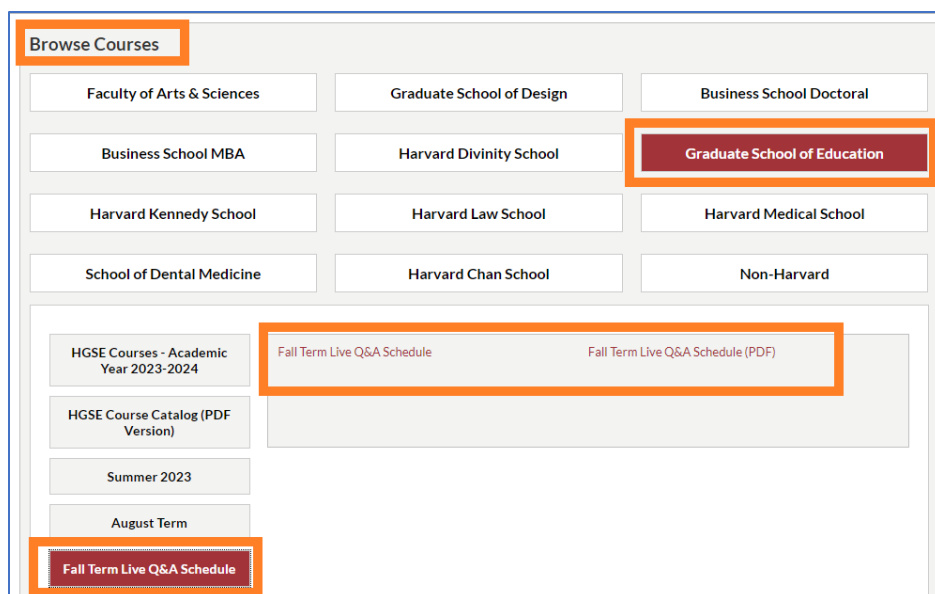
Browse Courses

Faculty of Arts & Sciences
Graduate School of Design
Business School Doctoral
Business School MBA
Harvard Divinity School
Graduate School of Education
Harvard Kennedy School
Harvard Law School
Harvard Medical School
School of Dental Medicine
Harvard Chan School
Non-Harvard

HGSE Courses - Academic Year 2023-2024
HGSE Course Catalog (PDF Version)
Summer 2023
August Term
Fall Term Live Q&A Schedule

Fall Term Live Q&A Schedule
Fall Term Live Q&A Schedule (PDF)